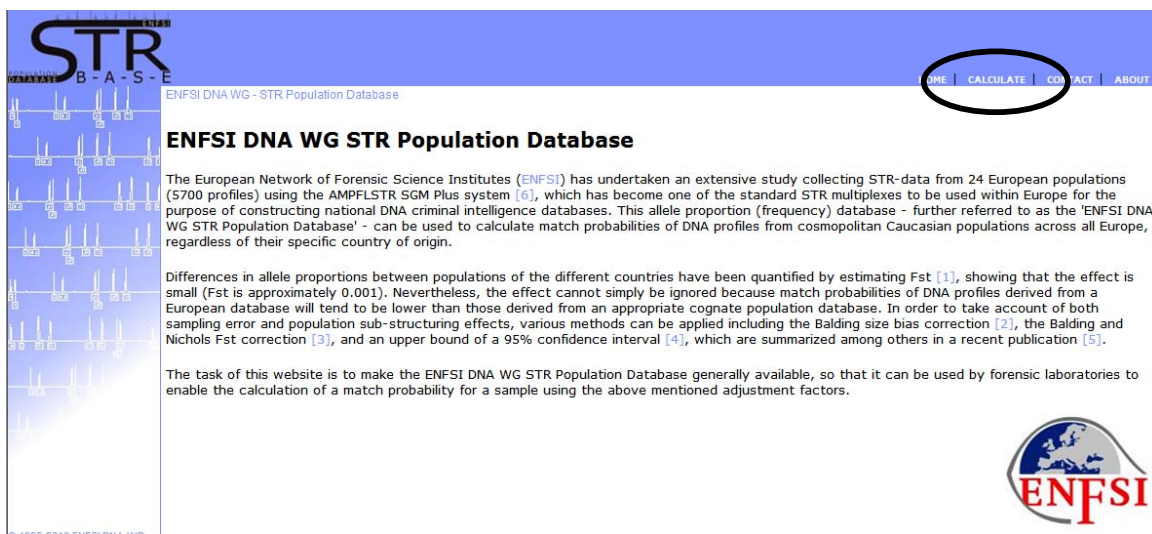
ENFSI
STR
POPULATION DATABASE B - A - S - E

HOME | CALCULATE | CONTACT | ABOUT

ENFSI DNA WG - STR Population Database

ENFSI DNA WG STR Population Database

The European Network of Forensic Science Institutes (ENFSI) has undertaken an extensive study collecting STR-data from 24 European populations (5700 profiles) using the AMPFLSTR SGM Plus system [6], which has become one of the standard STR multiplexes to be used within Europe for the purpose of constructing national DNA criminal intelligence databases. This allele proportion (frequency) database - further referred to as the 'ENFSI DNA WG STR Population Database' - can be used to calculate match probabilities of DNA profiles from cosmopolitan Caucasian populations across all Europe, regardless of their specific country of origin.

Differences in allele proportions between populations of the different countries have been quantified by estimating Fst [1], showing that the effect is small (Fst is approximately 0.001). Nevertheless, the effect cannot simply be ignored because match probabilities of DNA profiles derived from a European database will tend to be lower than those derived from an appropriate cognate population database. In order to take account of both sampling error and population sub-structuring effects, various methods can be applied including the Balding size bias correction [2], the Balding and Nichols Fst correction [3], and an upper bound of a 95% confidence interval [4], which are summarized among others in a recent publication [5].

The task of this website is to make the ENFSI DNA WG STR Population Database generally available, so that it can be used by forensic laboratories to enable the calculation of a match probability for a sample using the above mentioned adjustment factors.

ENFSI

© 1995-2010 ENFSI DNA WG